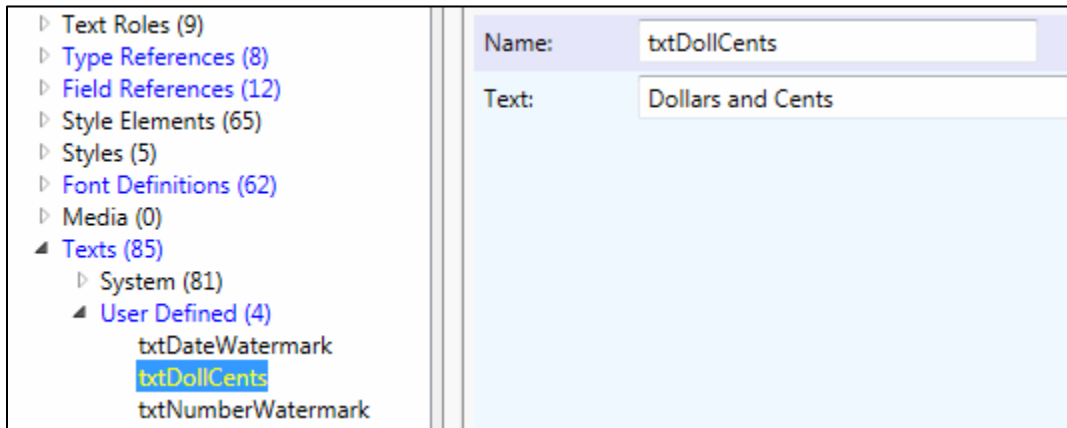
Text Roles (9)
Type References (8)
Field References (12)
Style Elements (65)
Styles (5)
Font Definitions (62)
Media (0)
Texts (85)
System (81)
User Defined (4)
txtDateWatermark
txtDollCents
txtNumberWatermark

Name: txtDollCents
Text: Dollars and Cents